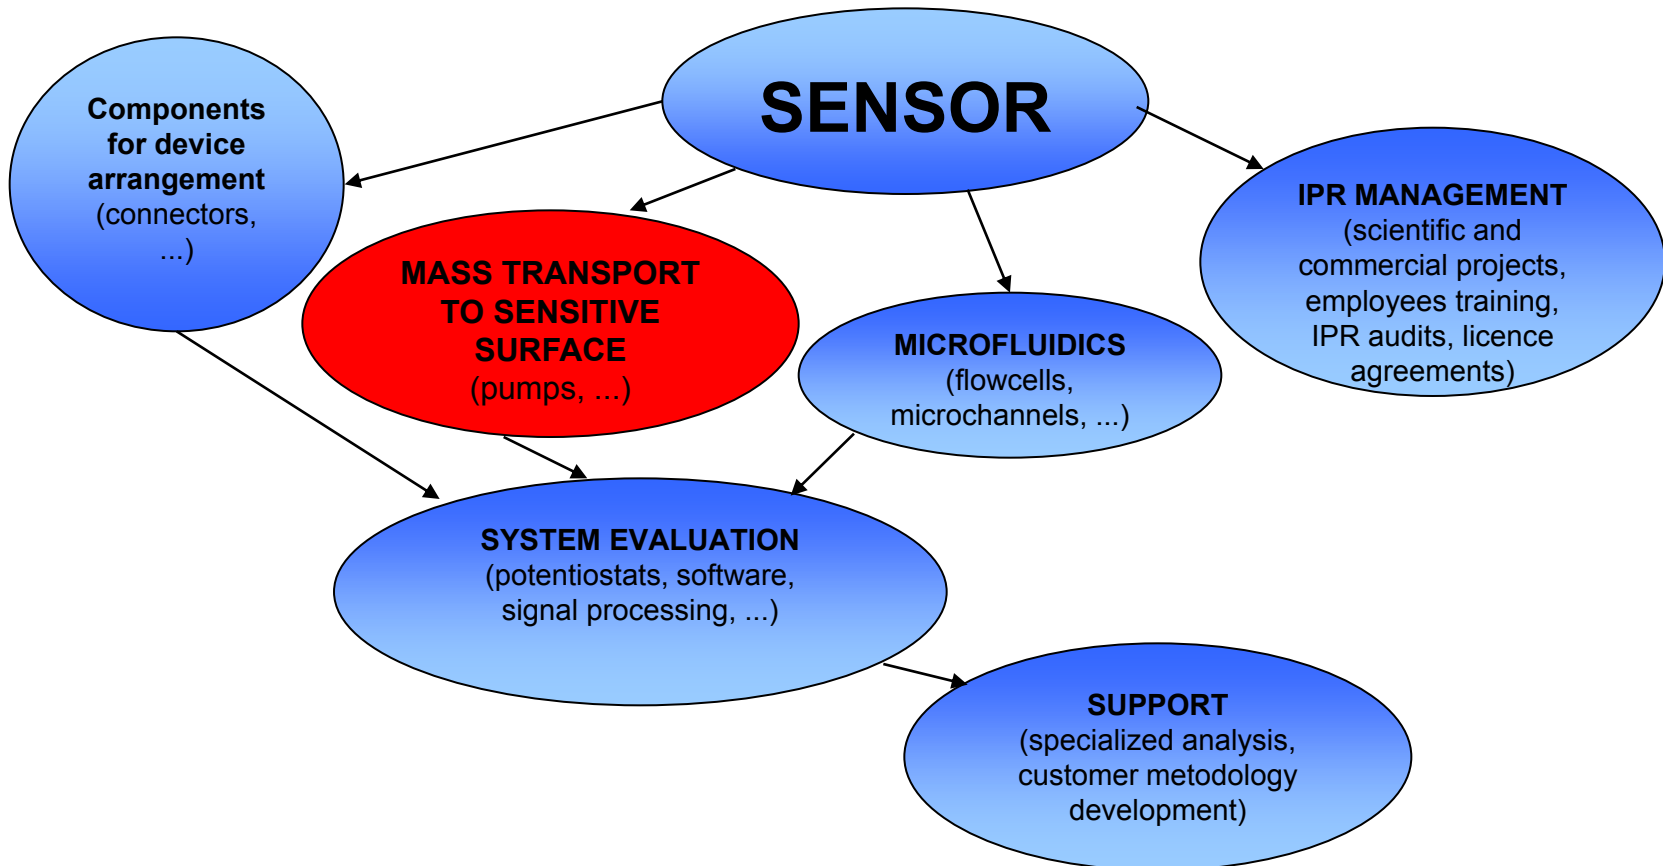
SENSOR

Components for device arrangement (connectors, ...)

MASS TRANSPORT TO SENSITIVE SURFACE (pumps, ...)

MICROFLUIDICS (flowcells, microchannels, ...)

IPR MANAGEMENT (scientific and commercial projects, employees training, IPR audits, licence agreements)

SYSTEM EVALUATION (potentiostats, software, signal processing, ...)

SUPPORT (specialized analysis, customer metodology development)